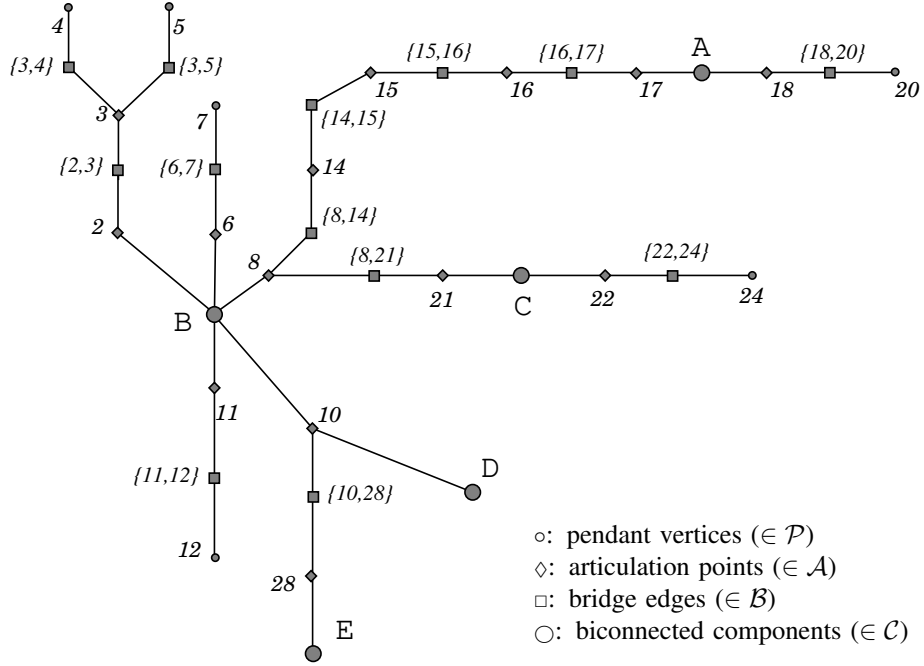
4
5
{3,4}
{3,5}
3
7
{2,3}
{6,7}
2
6
15
{15,16}
16
{16,17}
17
A
18
{18,20}
20
{14,15}
14
{8,14}
8
{8,21}
21
C
22
{22,24}
24
B
11
10
D
{11,12}
{10,28}
12
28
E

$\circ$: pendant vertices ($\in \mathcal{P}$)
$\diamond$: articulation points ($\in \mathcal{A}$)
$\square$: bridge edges ($\in \mathcal{B}$)
$\bigcirc$: biconnected components ($\in \mathcal{C}$)